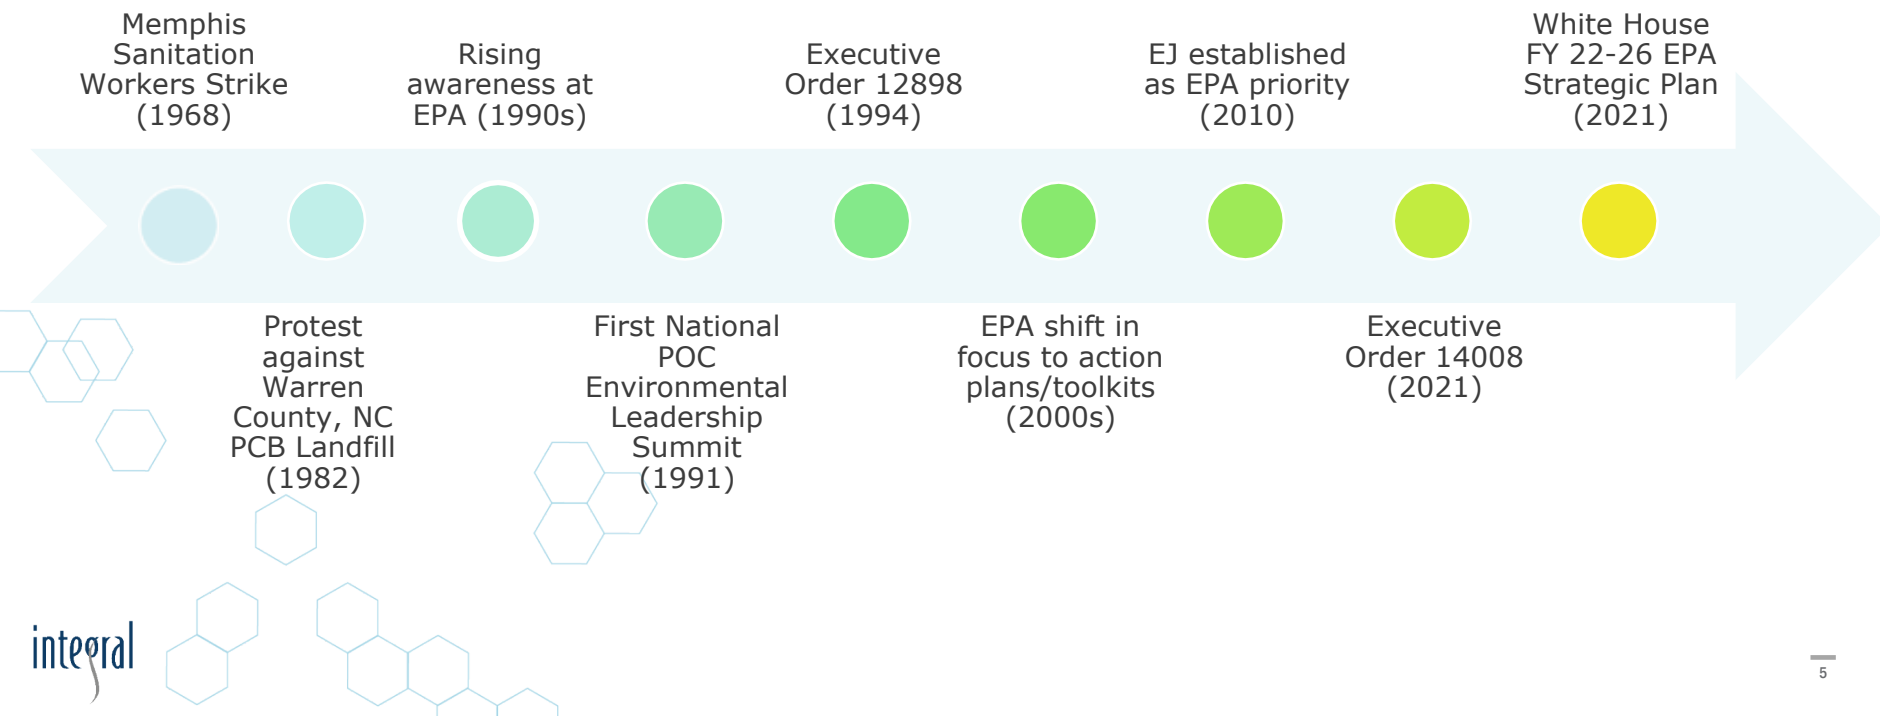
Memphis Sanitation Workers Strike (1968)

Protest against Warren County, NC PCB Landfill (1982)

Rising awareness at EPA (1990s)

First National POC Environmental Leadership Summit (1991)

Executive Order 12898 (1994)

EPA shift in focus to action plans/toolkits (2000s)

EJ established as EPA priority (2010)

Executive Order 14008 (2021)

White House FY 22-26 EPA Strategic Plan (2021)

integral

5